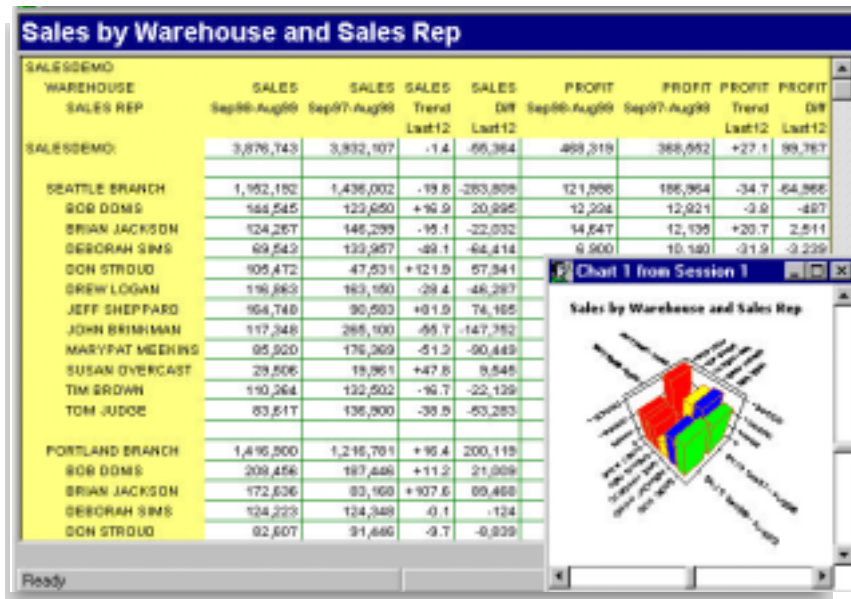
Sales by Warehouse and Sales Rep

SALESDEMO

| WAREHOUSE SALES REP | SALES Sep98-Aug99 | SALES Sep97-Aug98 | SALES Trend Last12 | SALES Diff Last12 | PROFIT Sep98-Aug99 | PROFIT Sep97-Aug98 | PROFIT Trend Last12 | PROFIT Diff Last12 |
|---|---|---|---|---|---|---|---|---|
| SALESDEMO | 3,876,743 | 3,932,107 | -1.4 | -55,364 | 468,319 | 368,552 | +27.1 | 99,767 |
| SEATTLE BRANCH | 1,152,192 | 1,436,002 | -19.8 | -283,808 | 121,998 | 186,964 | -34.7 | -64,966 |
| BOB DOMS | 144,545 | 123,650 | +16.9 | 20,895 | 12,204 | 12,621 | -3.8 | -487 |
| BRIAN JACKSON | 124,267 | 146,299 | -15.1 | -22,032 | 14,647 | 12,136 | +20.7 | 2,511 |
| DEBORAH SIMS | 69,543 | 133,957 | -48.1 | -64,414 | 6,900 | 10,140 | -31.9 | -3,239 |
| DON STROUD | 105,472 | 47,531 | +121.9 | 57,941 | | | | |
| DREW LOGAN | 116,863 | 163,150 | -28.4 | -46,287 | | | | |
| JEFF SHEPPARD | 164,748 | 90,583 | +81.9 | 74,165 | | | | |
| JOHN BRINKMAN | 117,348 | 265,100 | -55.7 | -147,752 | | | | |
| MARYPAT MEEKINS | 85,920 | 176,369 | -51.3 | -90,449 | | | | |
| SUSAN OVERCAST | 29,506 | 19,961 | +47.8 | 9,545 | | | | |
| TIM BROWN | 110,264 | 132,502 | -16.7 | -22,139 | | | | |
| TOM JUDGE | 83,617 | 136,900 | -38.9 | -53,283 | | | | |
| PORTLAND BRANCH | 1,416,880 | 1,216,761 | +16.4 | 200,119 | | | | |
| BOB DOMS | 208,456 | 187,446 | +11.2 | 21,009 | | | | |
| BRIAN JACKSON | 172,636 | 83,168 | +107.6 | 89,468 | | | | |
| DEBORAH SIMS | 124,223 | 124,348 | -0.1 | -124 | | | | |
| DON STROUD | 82,607 | 91,446 | -9.7 | -8,839 | | | | |

Chart 1 from Session 1

Sales by Warehouse and Sales Rep

Ready